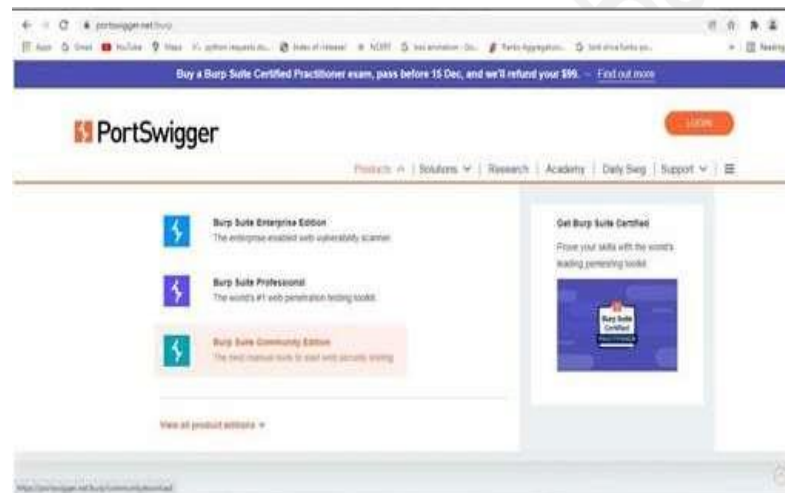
portswigger.net/burp

Apps Gmail YouTube Maps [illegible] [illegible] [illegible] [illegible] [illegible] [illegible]

Buy a Burp Suite Certified Practitioner exam, pass before 15 Dec, and we'll refund your $99. → Find out more

PortSwigger

LOGIN

Products ^ | Solutions ∨ | Research | Academy | Daily Swig | Support ∨ | ☰

Burp Suite Enterprise Edition
The enterprise-enabled web vulnerability scanner.

Burp Suite Professional
The world's #1 web penetration testing toolkit.

Burp Suite Community Edition
The best manual tools to start web security testing.

View all product editions →

Get Burp Suite Certified
Prove your skills with the world's leading pentesting toolkit.

Burp Suite Certified PRACTITIONER

https://portswigger.net/burp/communitydownload